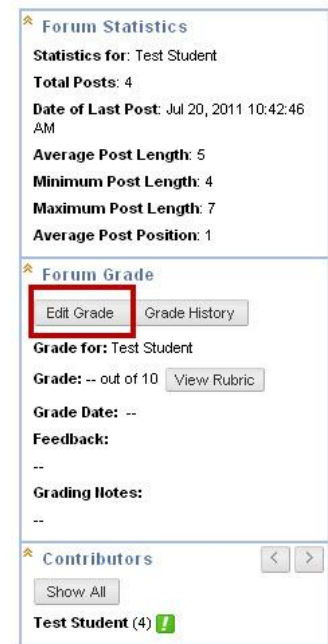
Forum Statistics

Statistics for: Test Student

Total Posts: 4

Date of Last Post: Jul 20, 2011 10:42:46 AM

Average Post Length: 5

Minimum Post Length: 4

Maximum Post Length: 7

Average Post Position: 1

Forum Grade

Edit Grade Grade History

Grade for: Test Student

Grade: -- out of 10 View Rubric

Grade Date: --

Feedback:

--

Grading Notes:

--

Contributors

< >

Show All

Test Student (4) !